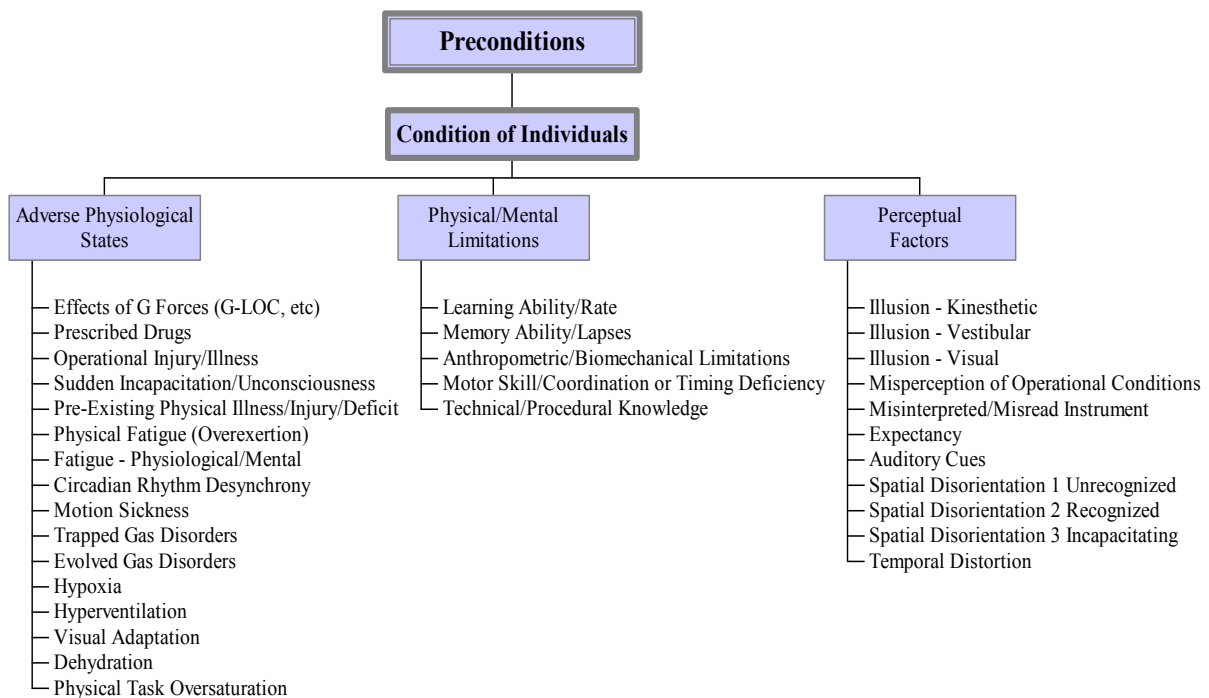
Preconditions

Condition of Individuals

Adverse Physiological States

Effects of G Forces (G-LOC, etc)
Prescribed Drugs
Operational Injury/Illness
Sudden Incapacitation/Unconsciousness
Pre-Existing Physical Illness/Injury/Deficit
Physical Fatigue (Overexertion)
Fatigue - Physiological/Mental
Circadian Rhythm Desynchrony
Motion Sickness
Trapped Gas Disorders
Evolved Gas Disorders
Hypoxia
Hyperventilation
Visual Adaptation
Dehydration
Physical Task Oversaturation

Physical/Mental Limitations

Learning Ability/Rate
Memory Ability/Lapses
Anthropometric/Biomechanical Limitations
Motor Skill/Coordination or Timing Deficiency
Technical/Procedural Knowledge

Perceptual Factors

Illusion - Kinesthetic
Illusion - Vestibular
Illusion - Visual
Misperception of Operational Conditions
Misinterpreted/Misread Instrument
Expectancy
Auditory Cues
Spatial Disorientation 1 Unrecognized
Spatial Disorientation 2 Recognized
Spatial Disorientation 3 Incapacitating
Temporal Distortion